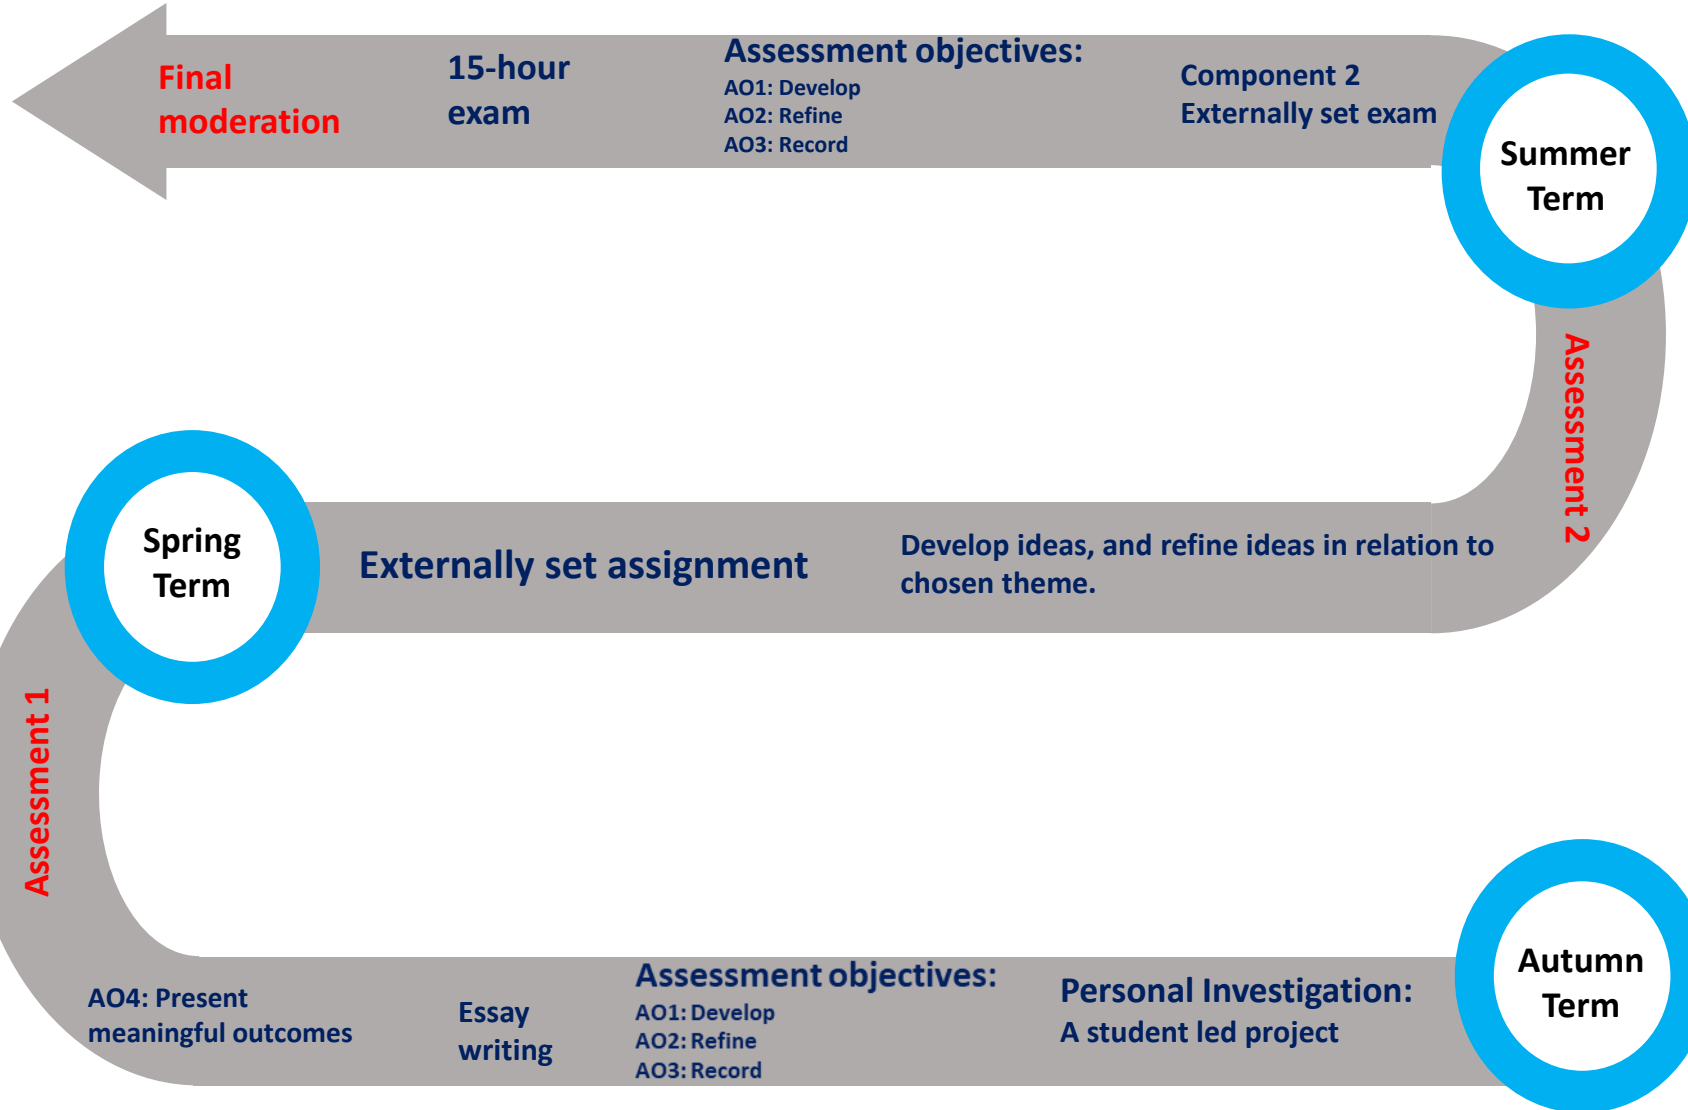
Final moderation

15-hour exam

Assessment objectives:
AO1: Develop
AO2: Refine
AO3: Record

Component 2
Externally set exam

Summer Term

Assessment 2

Spring Term

Externally set assignment

Develop ideas, and refine ideas in relation to chosen theme.

Assessment 1

AO4: Present meaningful outcomes

Essay writing

Assessment objectives:
AO1: Develop
AO2: Refine
AO3: Record

Personal Investigation:
A student led project

Autumn Term